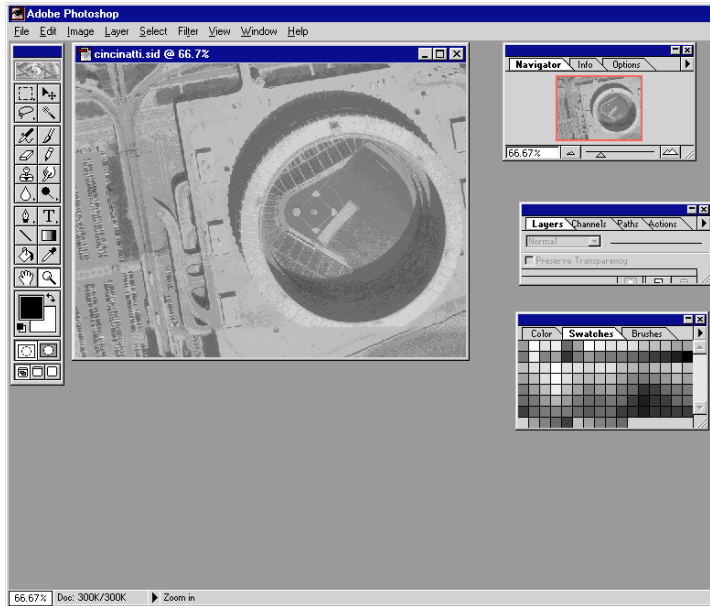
Adobe Photoshop

File Edit Image Layer Select Filter View Window Help

cincinatti.sid @ 66.7%

Navigator Info Options

66.67%

Layers Channels Paths Actions

Normal

Preserve Transparency

Color Swatches Brushes

66.67% Doc: 300K/300K Zoom in